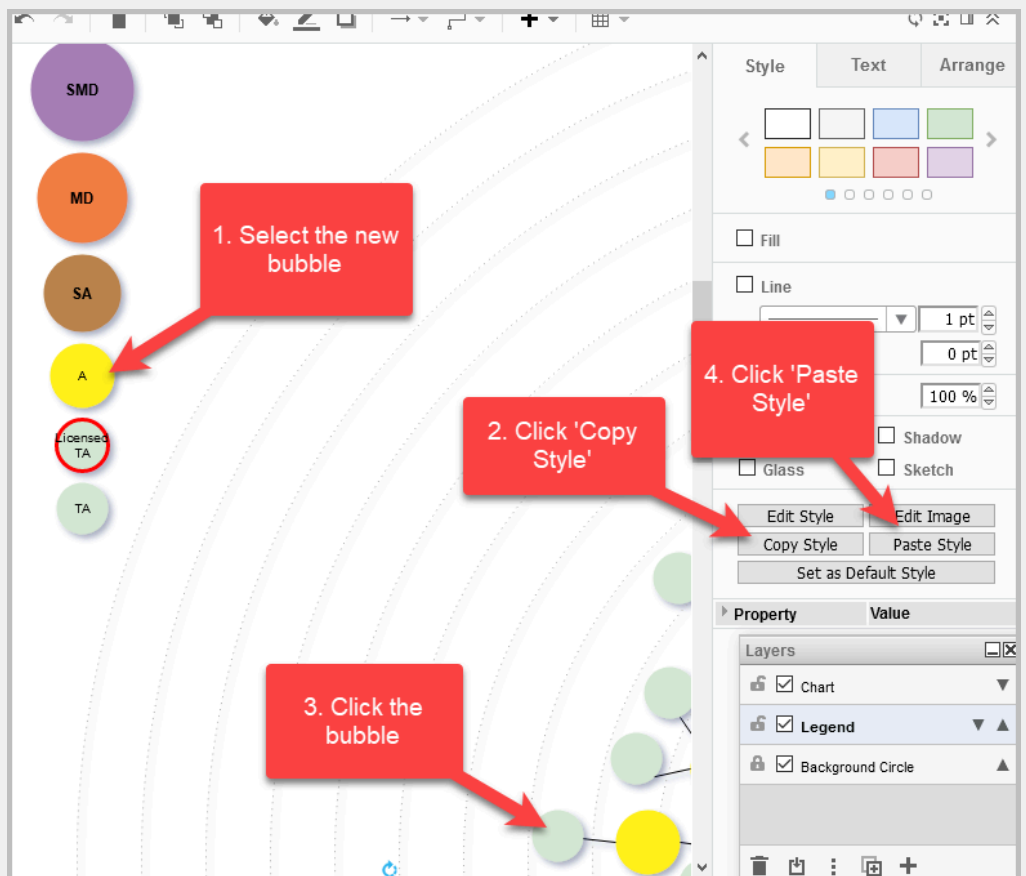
SMD

MD

SA

A

Licensed TA

TA

1. Select the new bubble

2. Click 'Copy Style'

3. Click the bubble

4. Click 'Paste Style'

Style | Text | Arrange

Fill

Line

1 pt

0 pt

100 %

Shadow

Glass

Sketch

Edit Style

Edit Image

Copy Style

Paste Style

Set as Default Style

Property | Value

Layers

Chart

Legend

Background Circle